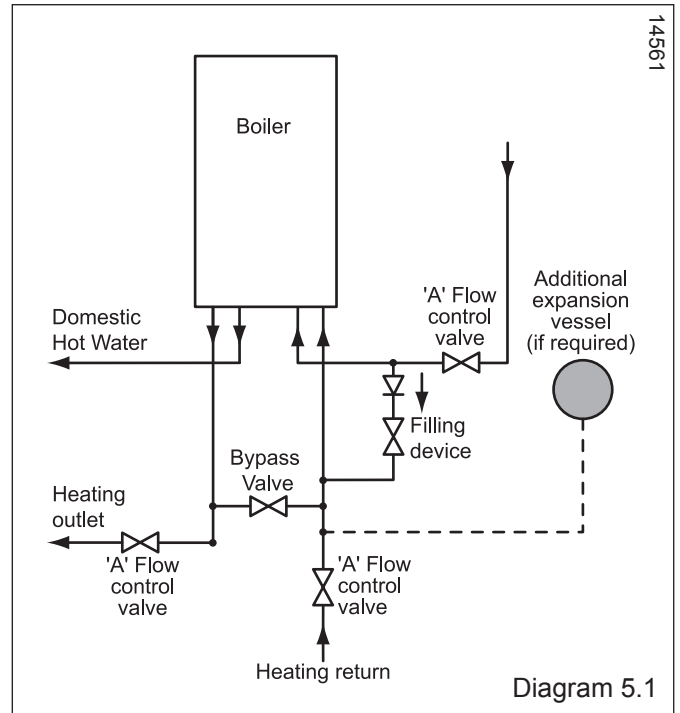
14561

Boiler

'A' Flow control valve

Additional expansion vessel (if required)

Domestic Hot Water

Filling device

Bypass Valve

Heating outlet

'A' Flow control valve

'A' Flow control valve

Heating return

Diagram 5.1